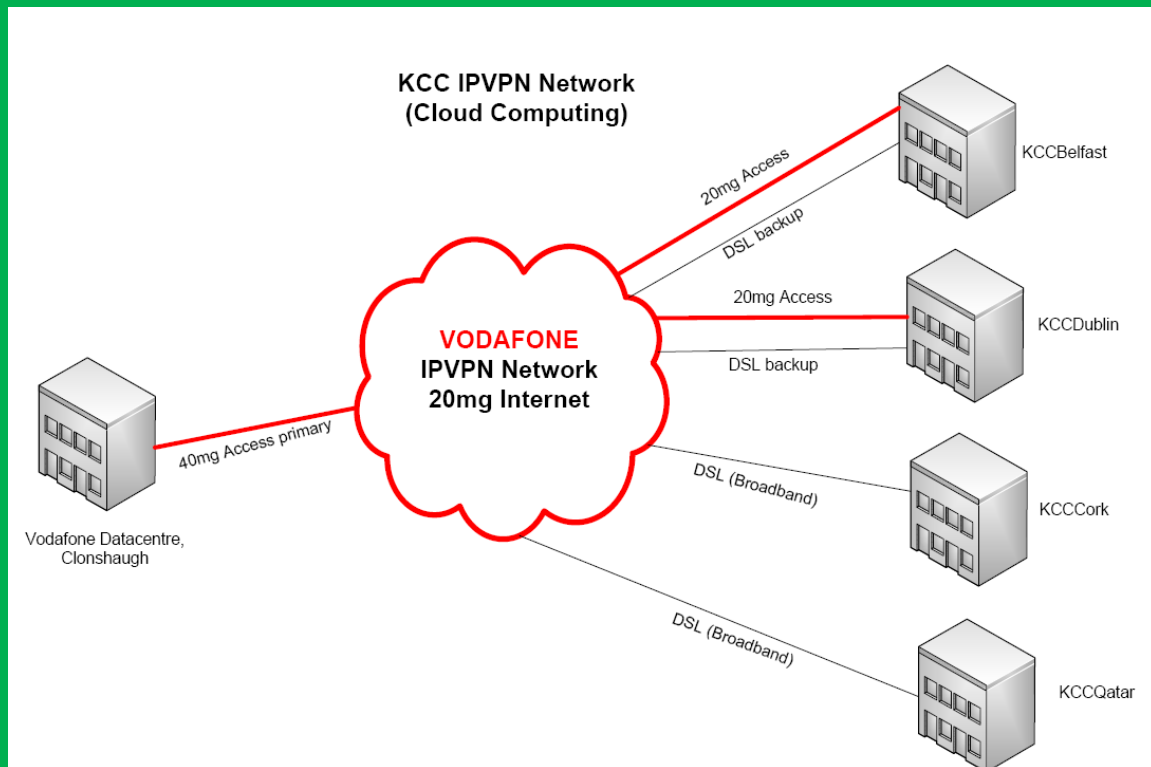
KCC IPVPN Network
(Cloud Computing)

VODAFONE
IPVPN Network
20mg Internet

40mg Access primary

Vodafone Datacentre, Clonshaugh

20mg Access

DSL backup

KCCBelfast

20mg Access

DSL backup

KCCDublin

DSL (Broadband)

KCCCork

DSL (Broadband)

KCCQatar